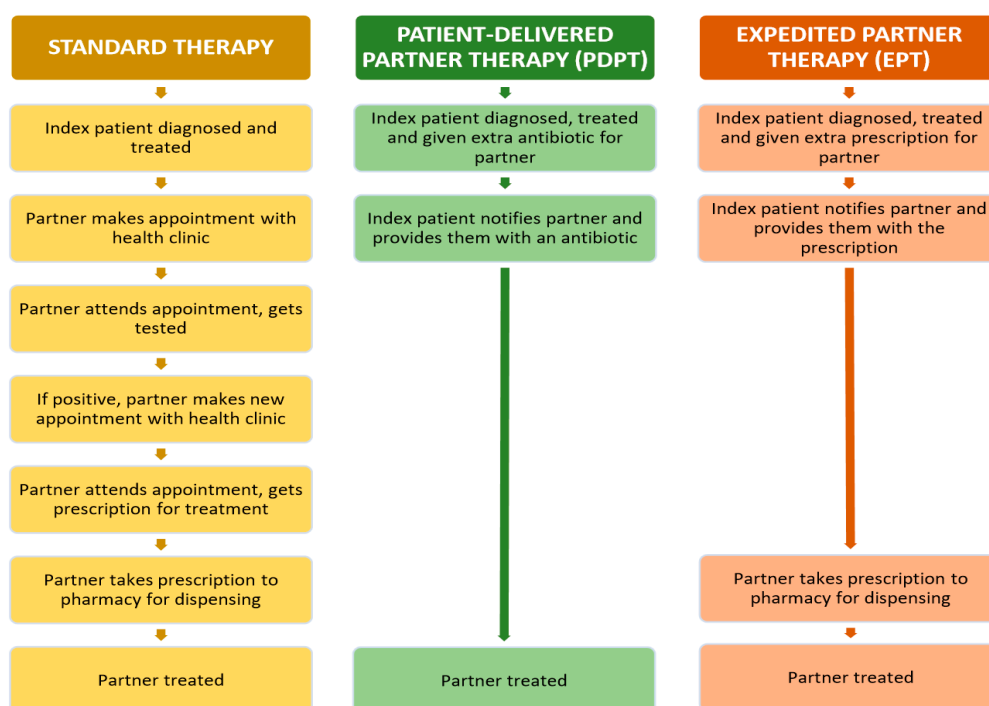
STANDARD THERAPY

Index patient diagnosed and treated

Partner makes appointment with health clinic

Partner attends appointment, gets tested

If positive, partner makes new appointment with health clinic

Partner attends appointment, gets prescription for treatment

Partner takes prescription to pharmacy for dispensing

Partner treated

PATIENT-DELIVERED PARTNER THERAPY (PDPT)

Index patient diagnosed, treated and given extra antibiotic for partner

Index patient notifies partner and provides them with an antibiotic

Partner treated

EXPEDITED PARTNER THERAPY (EPT)

Index patient diagnosed, treated and given extra prescription for partner

Index patient notifies partner and provides them with the prescription

Partner takes prescription to pharmacy for dispensing

Partner treated